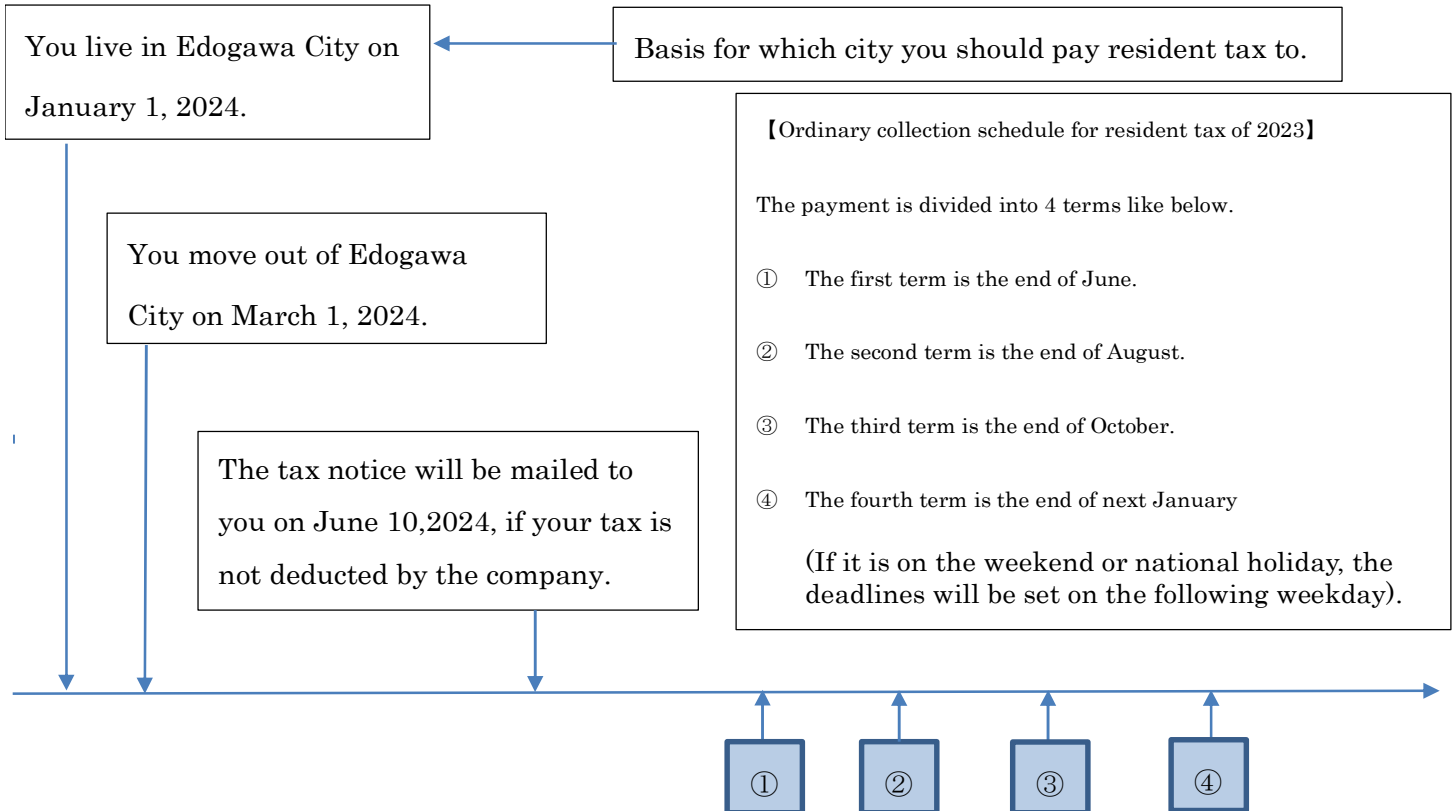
You live in Edogawa City on January 1, 2024.

Basis for which city you should pay resident tax to.

【Ordinary collection schedule for resident tax of 2023】

The payment is divided into 4 terms like below.

① The first term is the end of June.

② The second term is the end of August.

③ The third term is the end of October.

④ The fourth term is the end of next January

(If it is on the weekend or national holiday, the deadlines will be set on the following weekday).

You move out of Edogawa City on March 1, 2024.

The tax notice will be mailed to you on June 10,2024, if your tax is not deducted by the company.

①

②

③

④